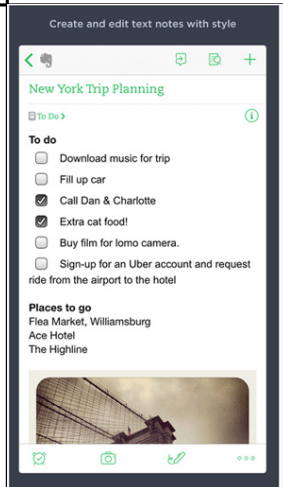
Create and edit text notes with style

New York Trip Planning

To Do

To do

Download music for trip

Fill up car

Call Dan & Charlotte

Extra cat food!

Buy film for lomo camera.

Sign-up for an Uber account and request ride from the airport to the hotel

Places to go
Flea Market, Williamsburg
Ace Hotel
The Highline